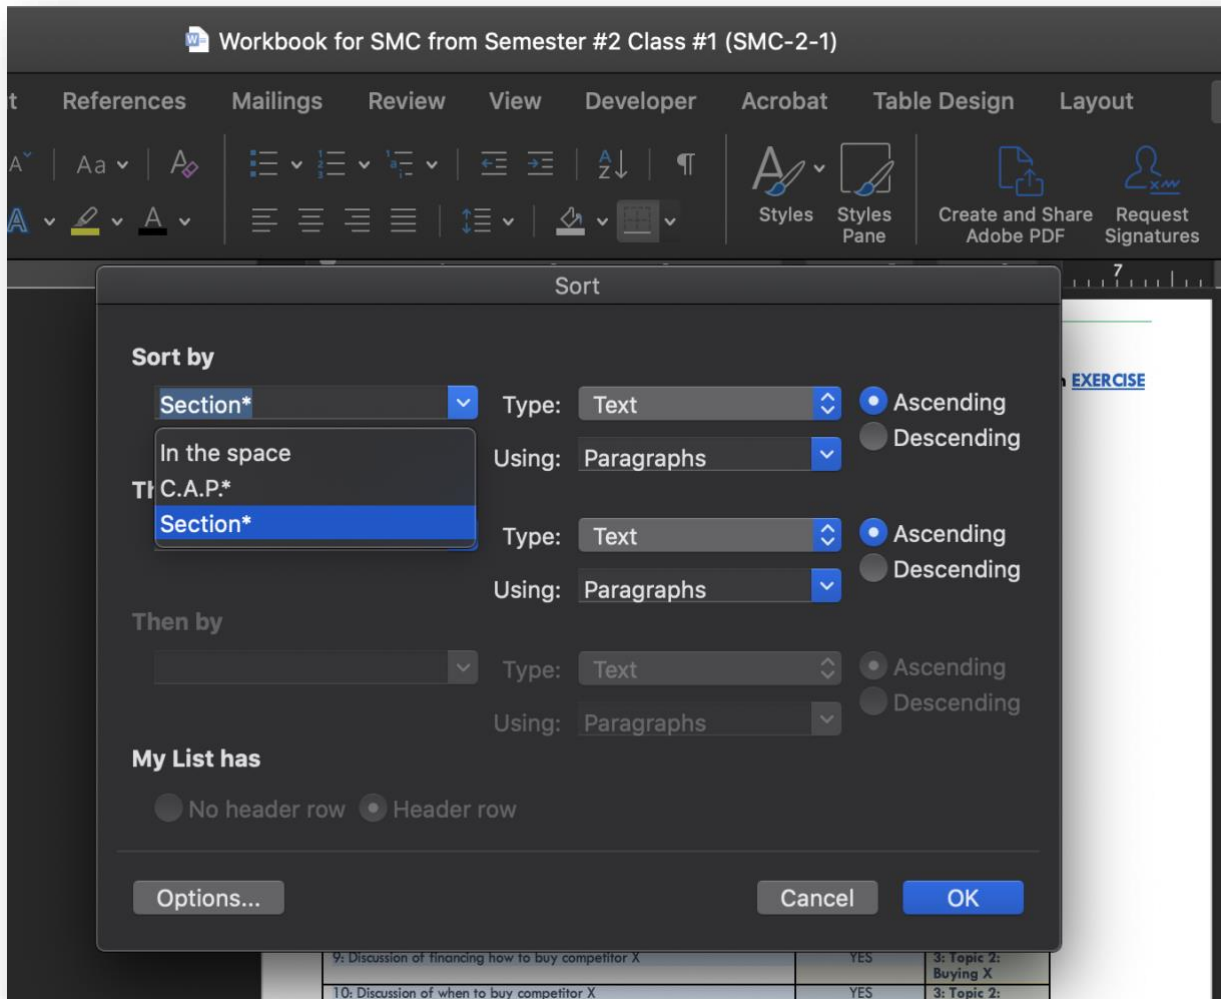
Workbook for SMC from Semester #2 Class #1 (SMC-2-1)

t References Mailings Review View Developer Acrobat Table Design Layout

Aa

Styles Styles Pane Create and Share Adobe PDF Request Signatures

Sort

7

Sort by

Section* Type: Text Ascending

In the space Using: Paragraphs Descending

Th C.A.P.*

Section* Type: Text Ascending

Using: Paragraphs Descending

Then by

Type: Text Ascending

Using: Paragraphs Descending

My List has

No header row Header row

Options... Cancel OK

n EXERCISE

| 9: Discussion of financing how to buy competitor X | YES | 3: Topic 2: Buying X |
|---|---|---|
| 10: Discussion of when to buy competitor X | YES | 3: Topic 2: |